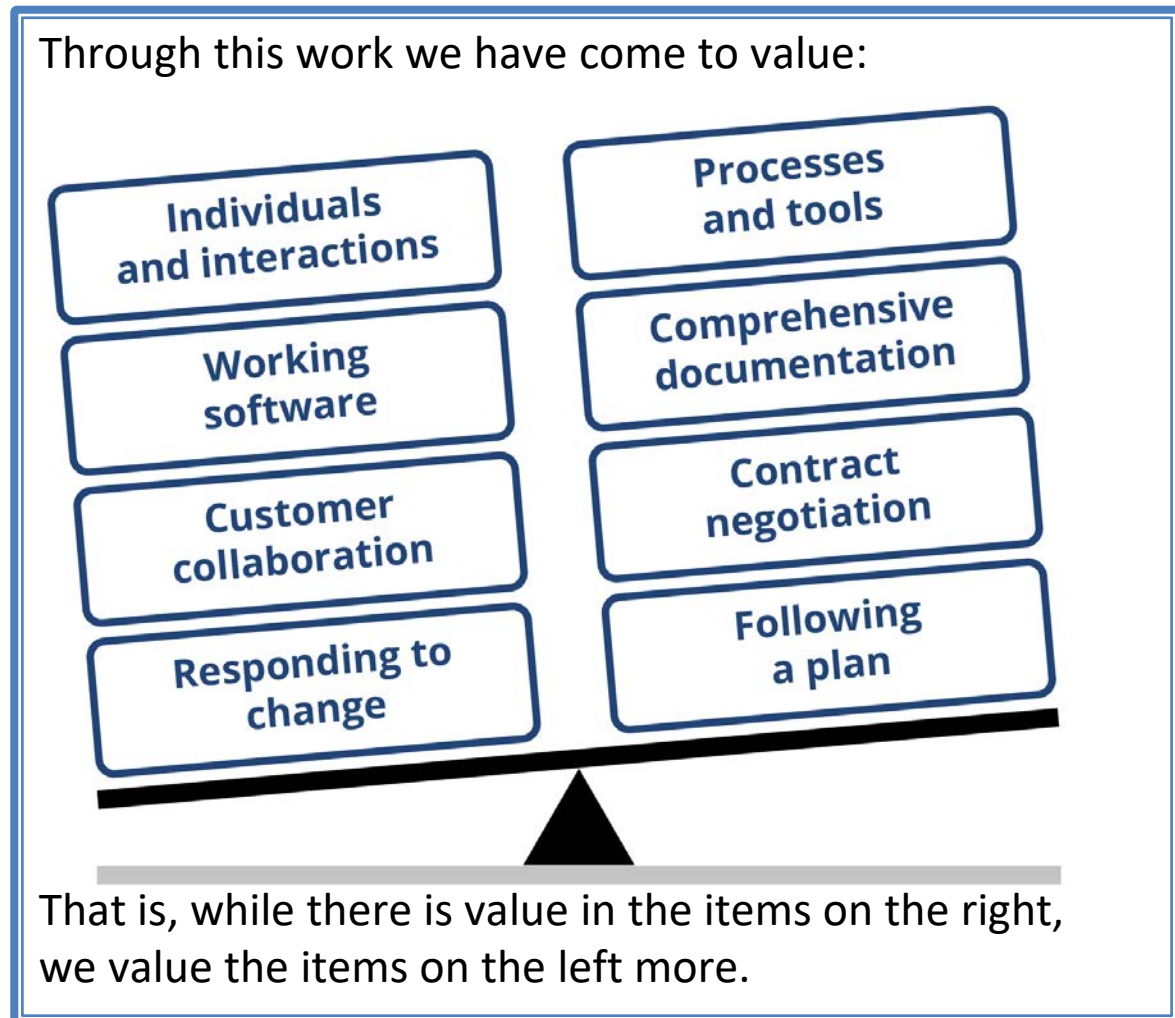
Through this work we have come to value:

Individuals and interactions

Working software

Customer collaboration

Responding to change

Processes and tools

Comprehensive documentation

Contract negotiation

Following a plan

That is, while there is value in the items on the right, we value the items on the left more.